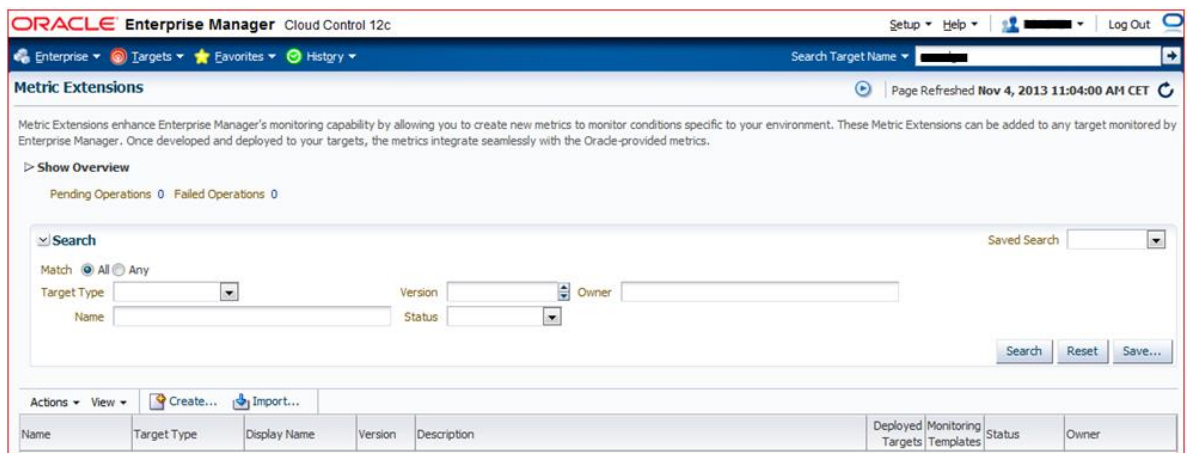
ORACLE Enterprise Manager Cloud Control 12c

Setup ▾ Help ▾ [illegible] ▾ Log Out

Enterprise ▾ Targets ▾ Favorites ▾ History ▾

Search Target Name ▾ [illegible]

Metric Extensions

Page Refreshed Nov 4, 2013 11:04:00 AM CET

Metric Extensions enhance Enterprise Manager's monitoring capability by allowing you to create new metrics to monitor conditions specific to your environment. These Metric Extensions can be added to any target monitored by Enterprise Manager. Once developed and deployed to your targets, the metrics integrate seamlessly with the Oracle-provided metrics.

Show Overview

Pending Operations 0 Failed Operations 0

Search

Saved Search

Match All Any

Target Type

Version

Owner

Name

Status

Search Reset Save...

Actions ▾ View ▾ Create... Import...

| Name | Target Type | Display Name | Version | Description | Deployed Targets | Monitoring Templates | Status | Owner |
|---|---|---|---|---|---|---|---|---|